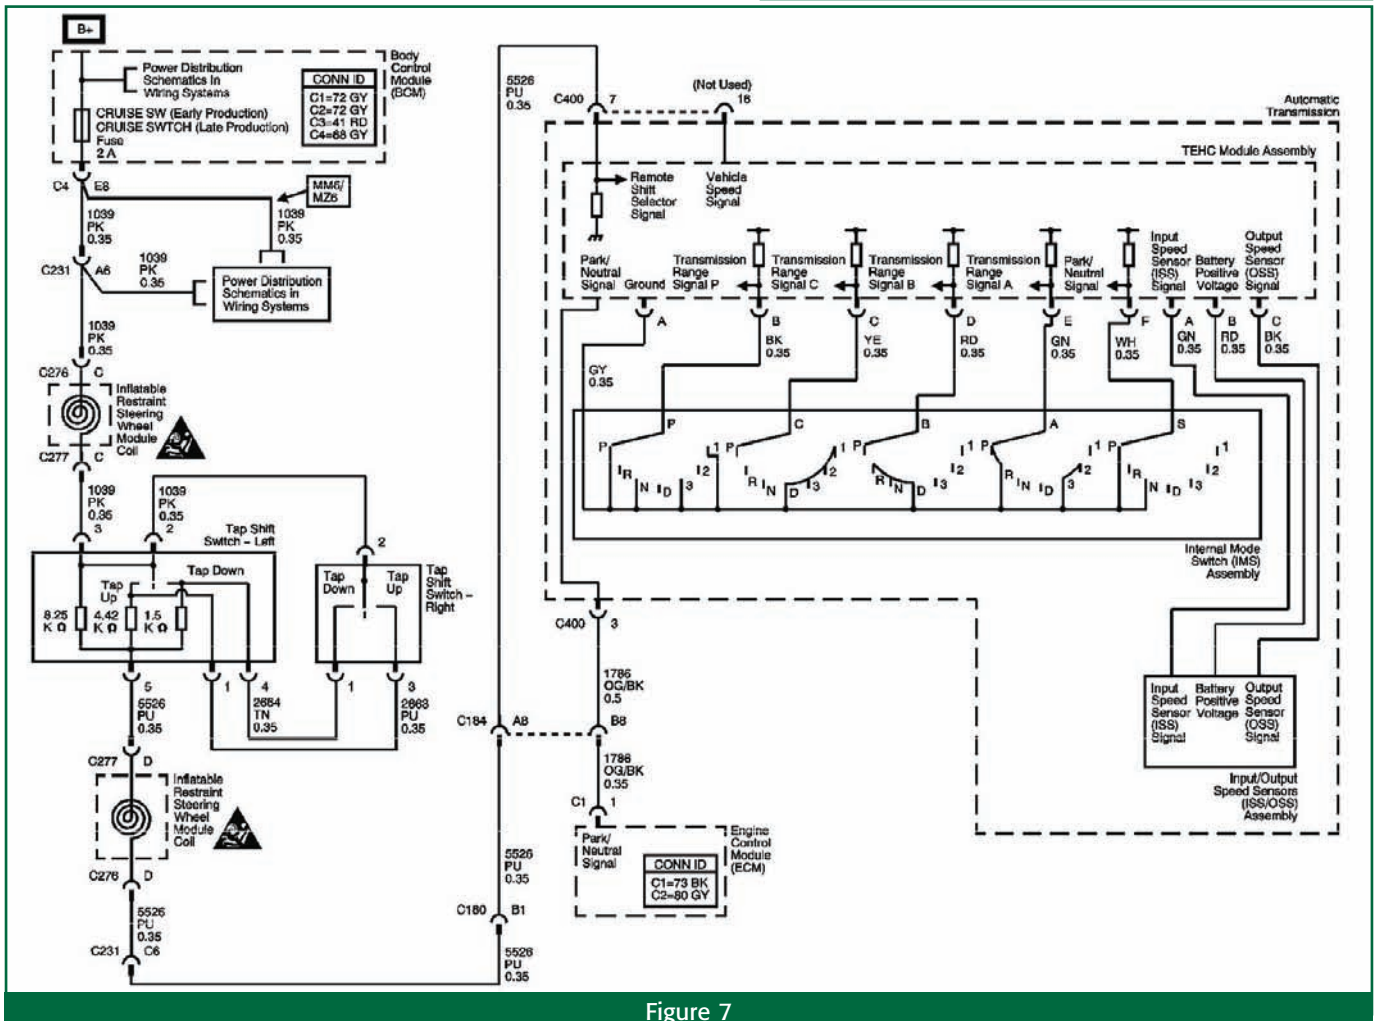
B+

Power Distribution Schematics In Wiring Systems

Body Control Module (BCM)

CONN ID
C1=72 GY
C2=72 GY
C3=41 RD
C4=68 GY

CRUISE SW (Early Production)
CRUISE SWTCH (Late Production)
Fuse
2 A

C4 E8

MM6/ MZ6

1039 PK 0.35

1039 PK 0.35

C231 A6

1039 PK 0.35

Power Distribution Schematics in Wiring Systems

1039 PK 0.35

C276 C

Inflatable Restraint Steering Wheel Module Coil

C277 C

1039 PK 0.35 3

1039 PK 0.35 2

Tap Shift Switch – Left

Tap Down

Tap Up

8.25 K Ω

4.42 K Ω

1.5 K Ω

2

Tap Down

Tap Up

Tap Shift Switch – Right

5

1

4

1

3

5526 PU 0.35

2664 TN 0.35

2663 PU 0.35

C277 D

Inflatable Restraint Steering Wheel Module Coil

C276 D

5526 PU 0.35

C231 C6

5526 PU 0.35

C400 7

(Not Used) 18

Automatic Transmission

TEHC Module Assembly

Remote Shift Selector Signal

Vehicle Speed Signal

Park/ Neutral Signal

Ground

Transmission Range Signal P

Transmission Range Signal C

Transmission Range Signal B

Transmission Range Signal A

Park/ Neutral Signal

Input Speed Sensor (ISS) Signal

Battery Positive Voltage

Output Speed Sensor (OSS) Signal

A B C D E F A B C

GY 0.35

BK 0.35

YE 0.35

RD 0.35

GN 0.35

WH 0.35

GN 0.35

RD 0.35

BK 0.35

P C B A S

P R N D 3 1 2

P R N D 3 1 2

P R N D 3 1 2

P R N D 3 1 2

P R N D 3 1 2

Internal Mode Switch (IMS) Assembly

C400 3

1786 OG/BK 0.5

C184 A8 B8

1786 OG/BK 0.35

C1 1

Park/ Neutral Signal

Engine Control Module (ECM)

CONN ID
C1=73 BK
C2=80 GY

5526 PU 0.35

C180 B1

5526 PU 0.35

Input Speed Sensor (ISS) Signal

Battery Positive Voltage

Output Speed Sensor (OSS) Signal

Input/Output Speed Sensors (ISS/OSS) Assembly

Figure 7